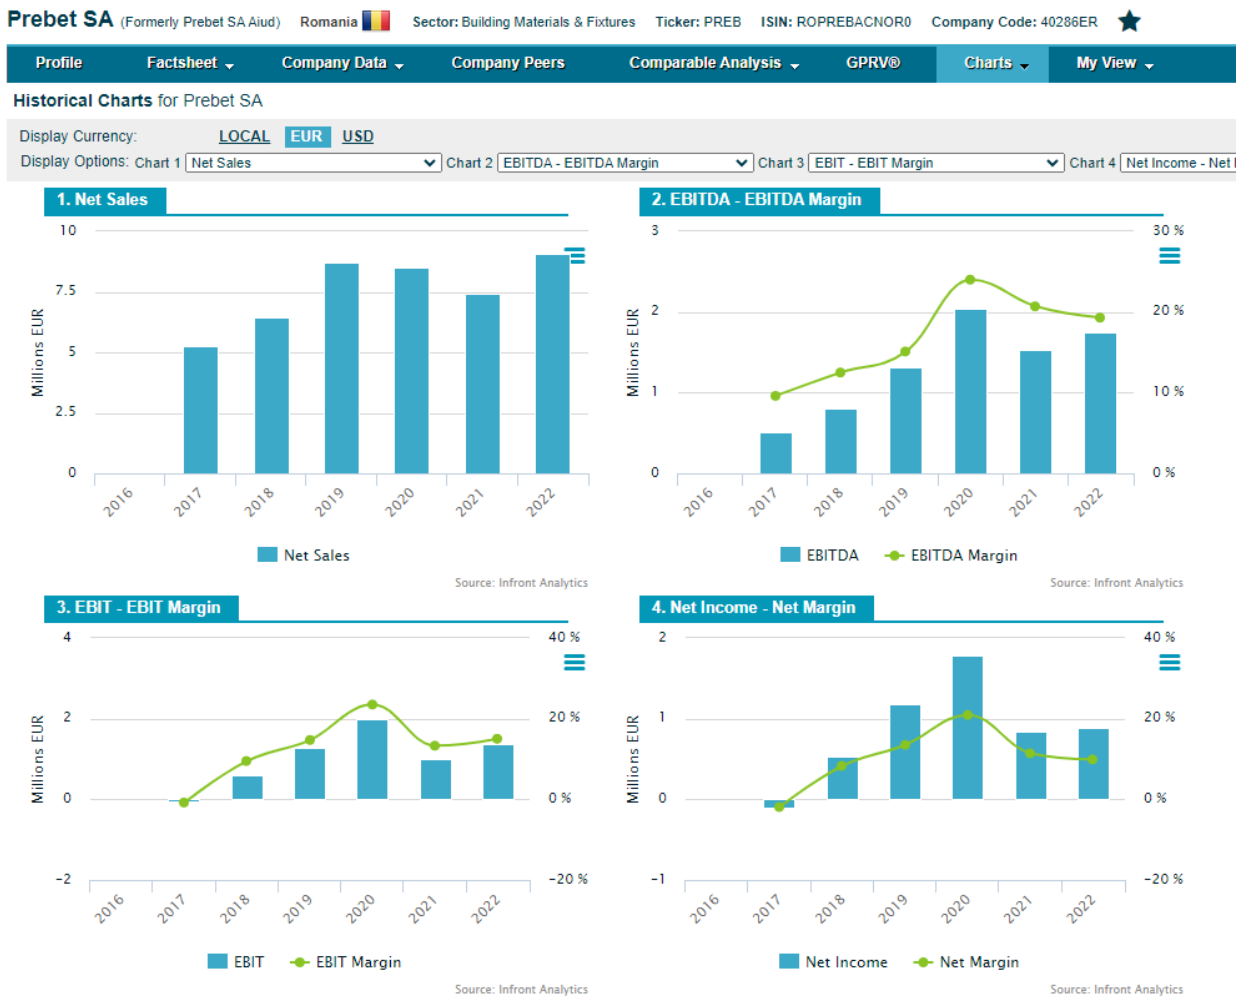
Prebet SA (Formerly Prebet SA Aiud) Romania Sector: Building Materials & Fixtures Ticker: PREB ISIN: ROPREBACNOR0 Company Code: 40286ER

Profile | Factsheet | Company Data | Company Peers | Comparable Analysis | GPRV® | Charts | My View

Historical Charts for Prebet SA

Display Currency: LOCAL EUR USD
Display Options: Chart 1 Net Sales Chart 2 EBITDA - EBITDA Margin Chart 3 EBIT - EBIT Margin Chart 4 Net Income - Net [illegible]

1. Net Sales
10
7.5
5
2.5
0
Millions EUR
2016 2017 2018 2019 2020 2021 2022
Net Sales
Source: Infront Analytics

2. EBITDA - EBITDA Margin
3
2
1
0
Millions EUR
30 %
20 %
10 %
0 %
2016 2017 2018 2019 2020 2021 2022
EBITDA EBITDA Margin
Source: Infront Analytics

3. EBIT - EBIT Margin
4
2
0
−2
Millions EUR
40 %
20 %
0 %
−20 %
2016 2017 2018 2019 2020 2021 2022
EBIT EBIT Margin
Source: Infront Analytics

4. Net Income - Net Margin
2
1
0
−1
Millions EUR
40 %
20 %
0 %
−20 %
2016 2017 2018 2019 2020 2021 2022
Net Income Net Margin
Source: Infront Analytics